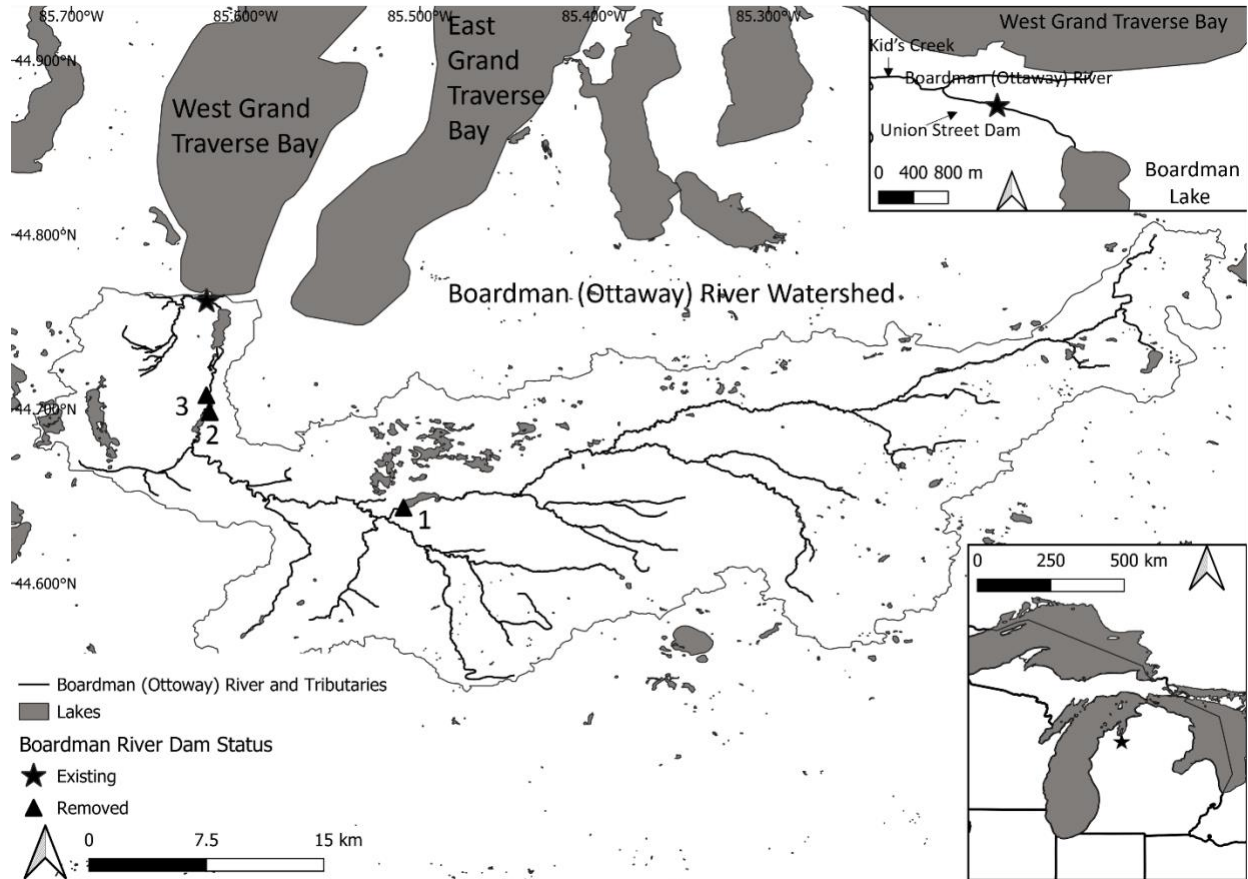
85.700°W
85.600°W
85.500°W
85.400°W
85.300°W
44.900°N
44.800°N
44.700°N
44.600°N

West Grand Traverse Bay

East Grand Traverse Bay

West Grand Traverse Bay
Kid's Creek
Boardman (Ottaway) River
Union Street Dam
0 400 800 m
Boardman Lake

Boardman (Ottaway) River Watershed

3
2
1

0 250 500 km

Boardman (Ottoway) River and Tributaries
Lakes
Boardman River Dam Status
Existing
Removed
0 7.5 15 km